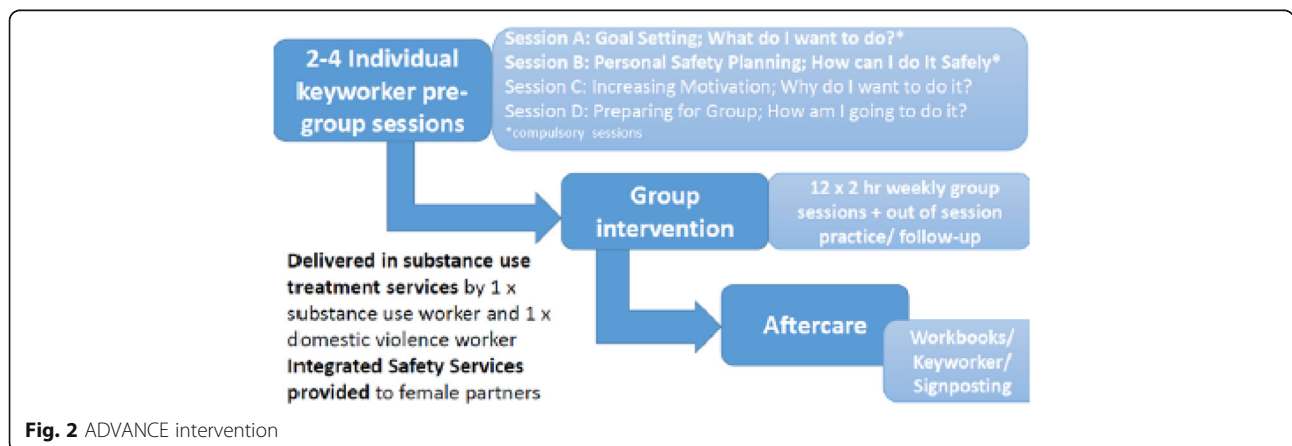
2-4 Individual keyworker pre-group sessions

Session A: Goal Setting; What do I want to do?*
Session B: Personal Safety Planning; How can I do it Safely*
Session C: Increasing Motivation; Why do I want to do it?
Session D: Preparing for Group; How am I going to do it?
*compulsory sessions

Group intervention

12 x 2 hr weekly group sessions + out of session practice/ follow-up

Delivered in substance use treatment services by 1 x substance use worker and 1 x domestic violence worker Integrated Safety Services provided to female partners

Aftercare

Workbooks/ Keyworker/ Signposting

Fig. 2 ADVANCE intervention